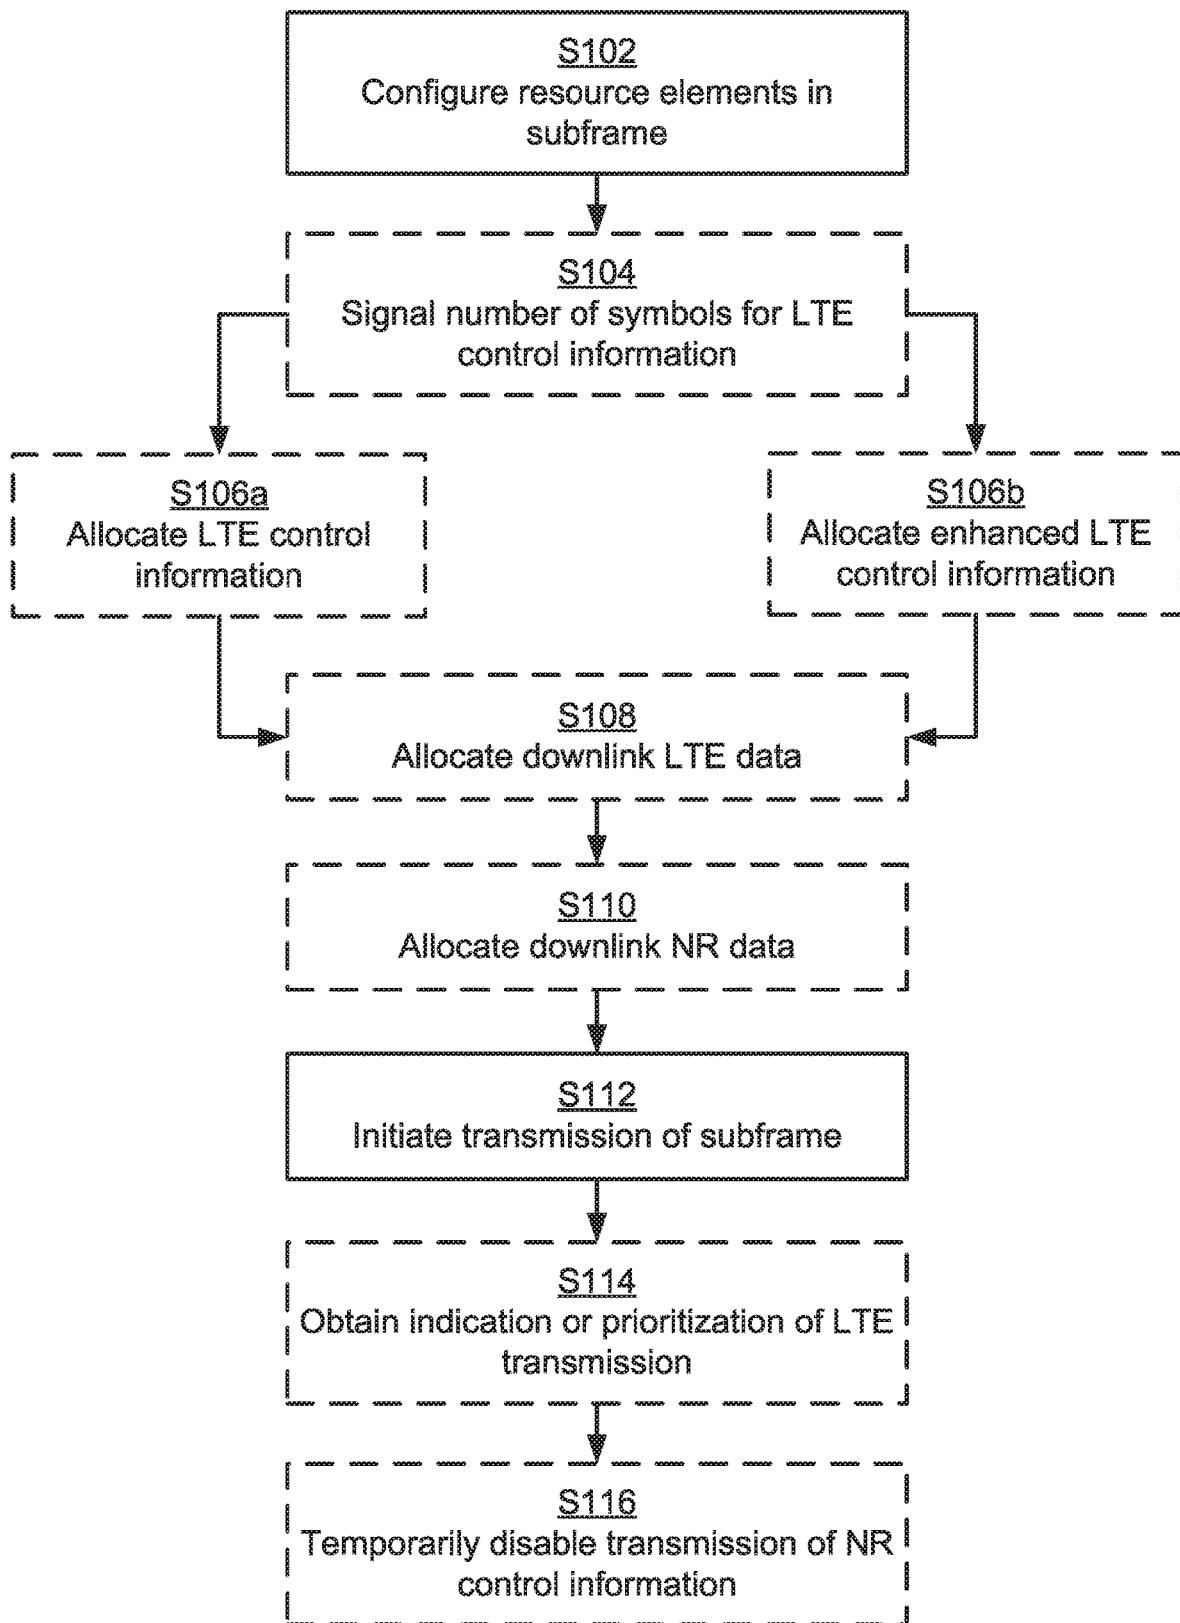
S102
Configure resource elements in subframe

S104
Signal number of symbols for LTE control information

S106a
Allocate LTE control information

S106b
Allocate enhanced LTE control information

S108
Allocate downlink LTE data

S110
Allocate downlink NR data

S112
Initiate transmission of subframe

S114
Obtain indication or prioritization of LTE transmission

S116
Temporarily disable transmission of NR control information